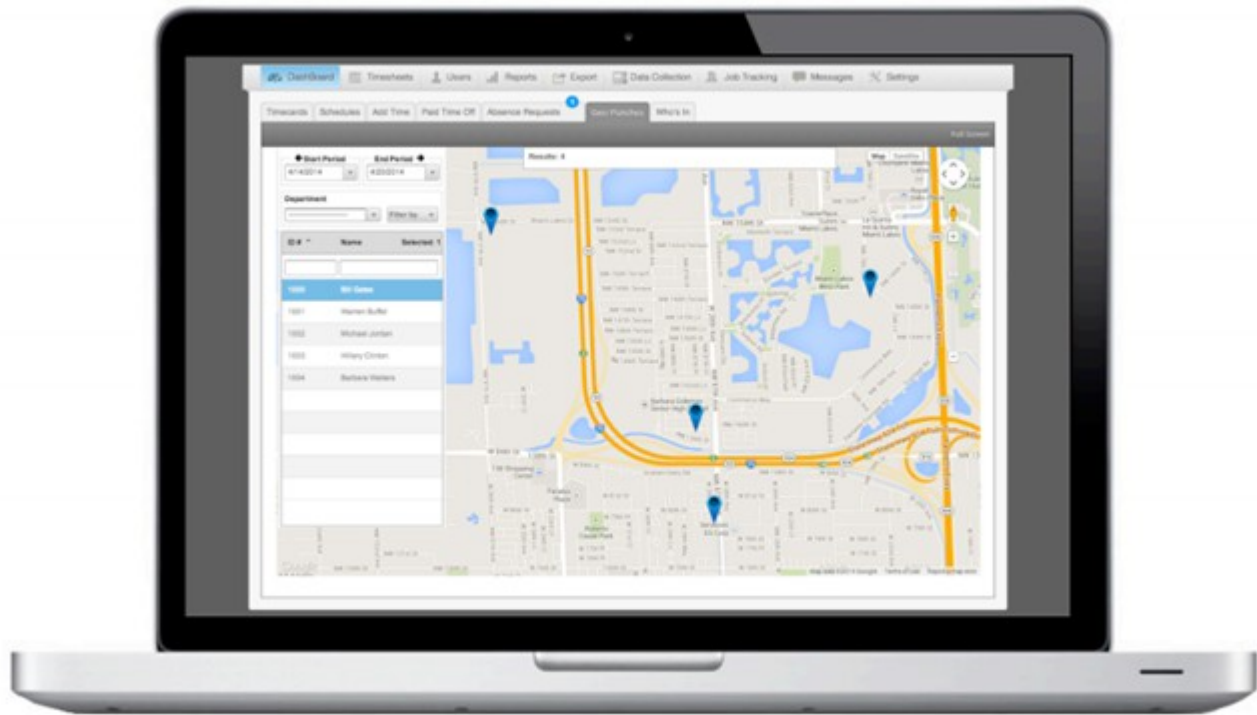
DashBoard Timesheets Users Reports Export Data Collection Job Tracking Messages Settings

Timecards Schedules Add Time Paid Time Off Absence Requests 1 Geo Punches Who's In

Full Screen

Start Period 4/14/2014
End Period 4/20/2014

Department
Filter by

| ID # | Name | Selected: 1 |
|---|---|---|
| 1000 | Bill Gates | |
| 1001 | Warren Buffet | |
| 1002 | Michael Jordan | |
| 1003 | Hillary Clinton | |
| 1004 | Barbara Walters | |

Results: 4

Map Satellite

Google

Map data ©2014 Google Terms of Use Report a map error